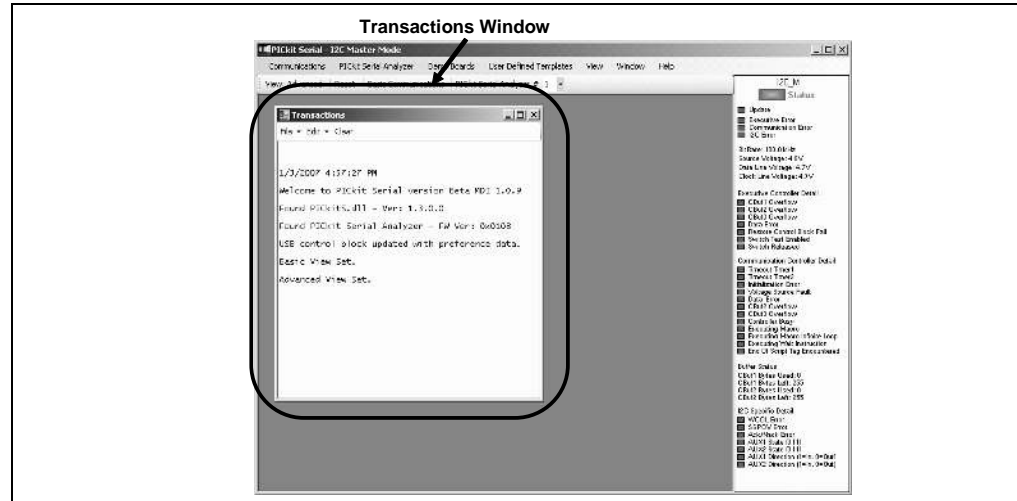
Transactions Window

PICkit Serial - I2C Master Mode

Communications PICkit Serial Analyzer Demo Boards User Defined Templates View Window Help

View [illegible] Reset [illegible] PICkit Serial Analyzer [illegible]

Transactions

File Edit Clear

1/3/2007 4:37:27 PM

Welcome to PICkit Serial version Beta MDI 1.0.0

Found PICkitS.dll - Ver: 1.3.0.0

Found PICkit Serial Analyzer - FW Ver: 0x0108

USB control block updated with preference data.

Basic View Set.

Advanced View Set.

I2C_M
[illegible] Status

Updates
Executive Error
Communication Error
I2C Error

Bitrate: 100.0 kHz
Source Voltage: 4.9V
Data Line Voltage: 4.7V
Clock Line Voltage: 4.9V

Executive Controller Detail
CBuf1 Overflow
CBuf2 Overflow
CBuf3 Overflow
Data Error
Reserve Control Block Fail
Switch Test Enabled
Switch Released

Communication Controller Detail
Timeout Timer1
Timeout Timer2
Initialization Error
Voltage Source Fault
Data Error
CBuf1 Overflow
CBuf3 Overflow
Controller Busy
Executing Macro
Executing Macro Infinite loop
Executing Wait Instruction
End Of Script Tag Encountered

Buffer Status
CBuf1 Bytes Used: 0
CBuf1 Bytes Left: 255
CBuf3 Bytes Used: 0
CBuf3 Bytes Left: 255

I2C Specific Detail
WCOL Error
SSPOV Error
Ack/Nack Error
AUX1 State (1/0)
AUX2 State (1/0)
AUX1 Direction (I=In, 0=Out)
AUX2 Direction (I=In, 0=Out)